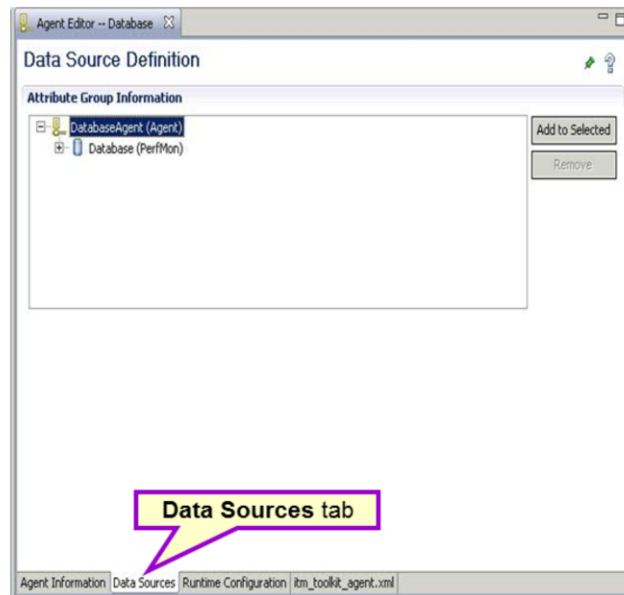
Agent Editor -- Database

Data Source Definition

Attribute Group Information

DatabaseAgent (Agent)

Database (PerfMon)

Add to Selected

Remove

Data Sources tab

Agent Information | Data Sources | Runtime Configuration | itm_toolkit_agent.xml